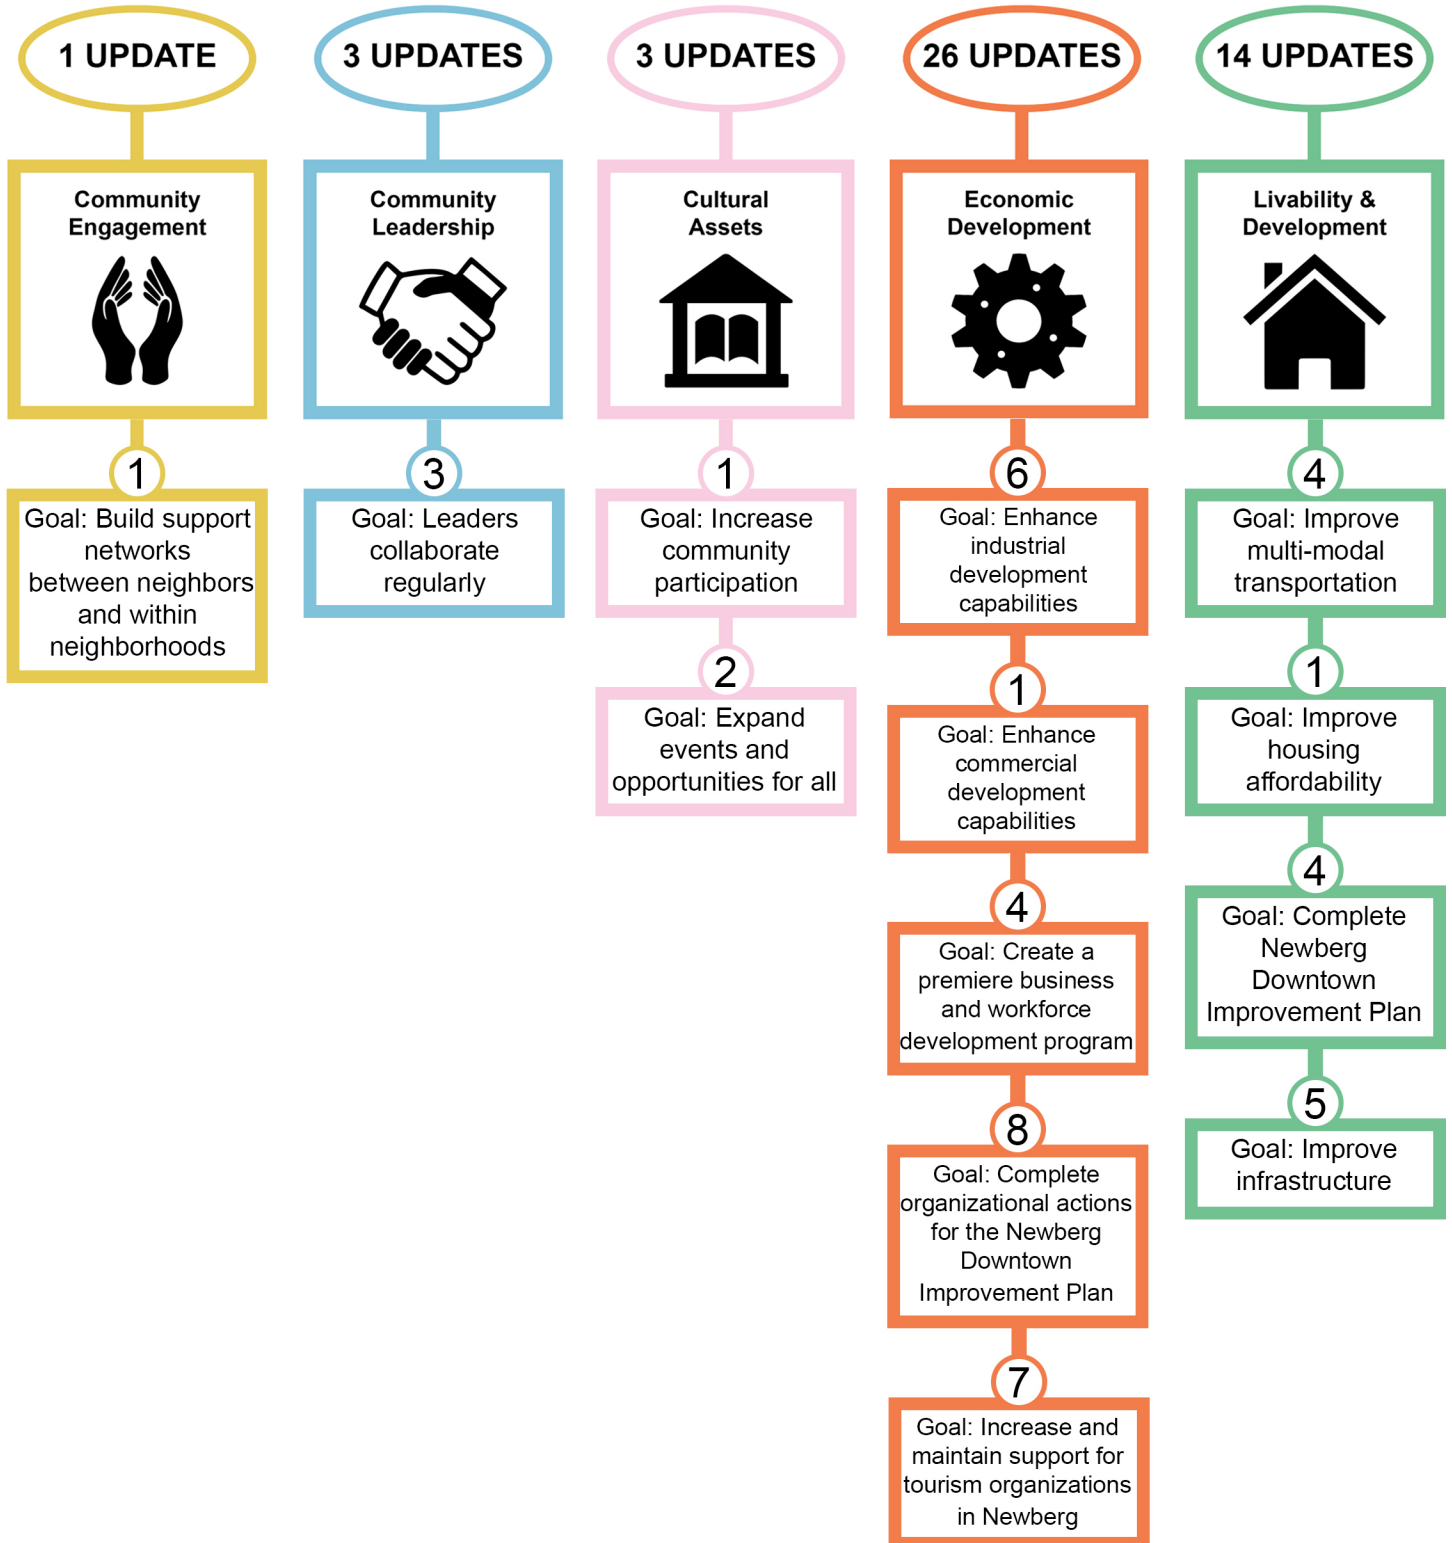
1 UPDATE

Community Engagement

1

Goal: Build support networks between neighbors and within neighborhoods

3 UPDATES

Community Leadership

3

Goal: Leaders collaborate regularly

3 UPDATES

Cultural Assets

1

Goal: Increase community participation

2

Goal: Expand events and opportunities for all

26 UPDATES

Economic Development

6

Goal: Enhance industrial development capabilities

1

Goal: Enhance commercial development capabilities

4

Goal: Create a premiere business and workforce development program

8

Goal: Complete organizational actions for the Newberg Downtown Improvement Plan

7

Goal: Increase and maintain support for tourism organizations in Newberg

14 UPDATES

Livability & Development

4

Goal: Improve multi-modal transportation

1

Goal: Improve housing affordability

4

Goal: Complete Newberg Downtown Improvement Plan

5

Goal: Improve infrastructure